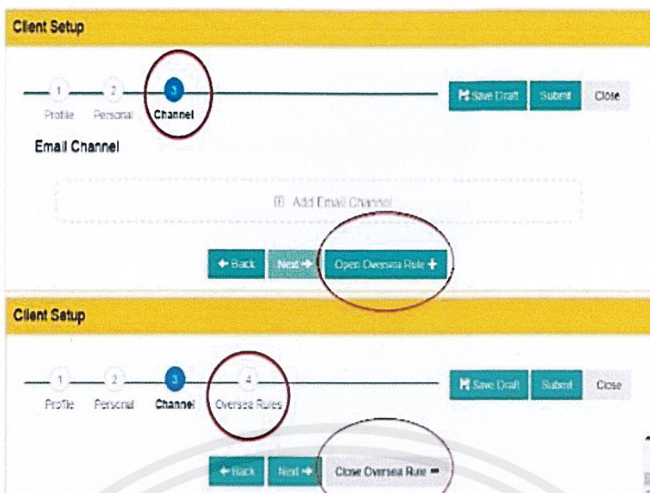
Client Setup

1 Profile 2 Personal 3 Channel

Save Draft Submit Close

Email Channel

Add Email Channel

← Back Next → Open Oversea Rule +

Client Setup

1 Profile 2 Personal 3 Channel 4 Oversea Rules

Save Draft Submit Close

← Back Next → Close Oversea Rule −